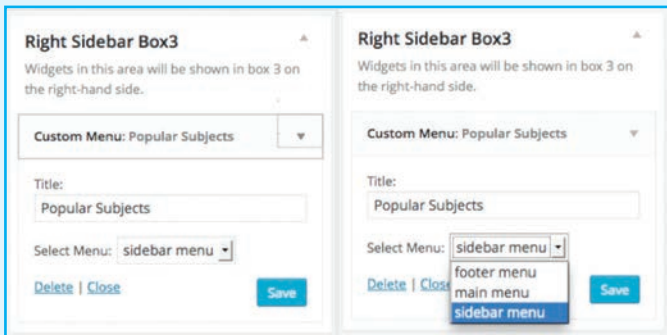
Right Sidebar Box3

Widgets in this area will be shown in box 3 on the right-hand side.

Custom Menu: Popular Subjects

Title:

Popular Subjects

Select Menu: sidebar menu

Delete | Close

Save

Right Sidebar Box3

Widgets in this area will be shown in box 3 on the right-hand side.

Custom Menu: Popular Subjects

Title:

Popular Subjects

Select Menu: sidebar menu

footer menu
main menu
sidebar menu

Delete | Clos

Save